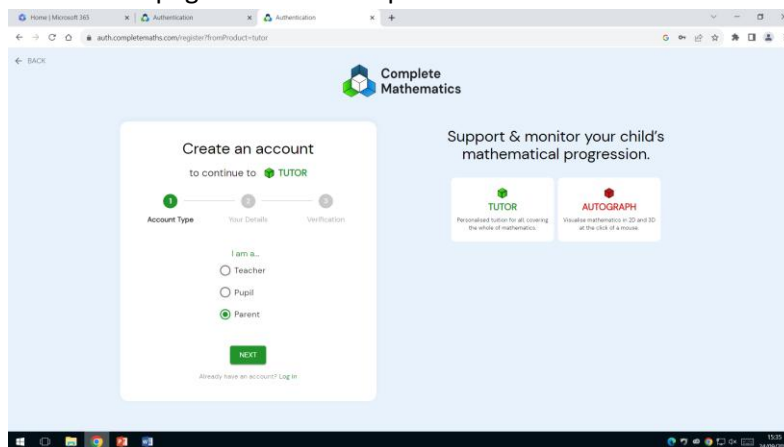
Home | Microsoft 365
Authentication
Authentication

auth.completemaths.com/register?fromProduct=tutor

← BACK

Complete Mathematics

Create an account

to continue to TUTOR

1 Account Type
2 Your Details
3 Verification

I am a...

Teacher

Pupil

Parent

NEXT

Already have an account? Log in

Support & monitor your child's mathematical progression.

TUTOR
Personalised tuition for all, covering the whole of mathematics.

AUTOGRAPH
Visualise mathematics in 2D and 3D at the click of a mouse.